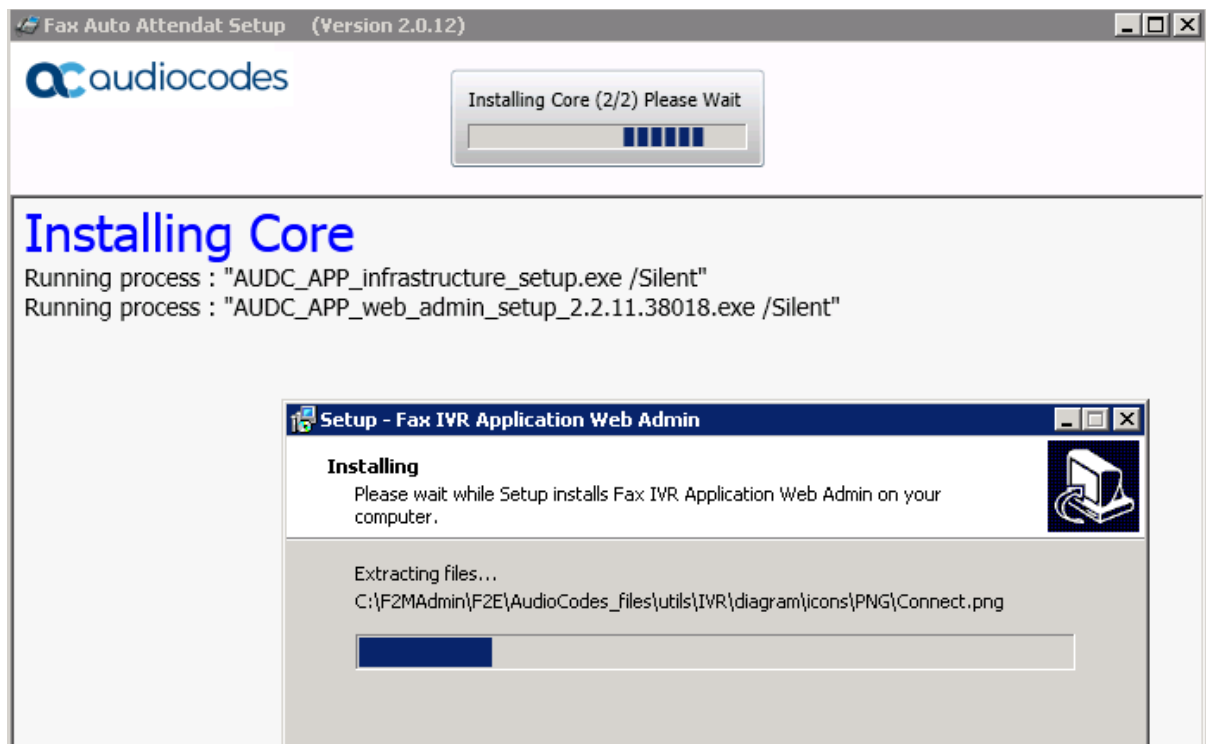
Fax Auto Attendat Setup (Version 2.0.12)

audiocodes

Installing Core (2/2) Please Wait

Installing Core
Running process : "AUDC_APP_infrastructure_setup.exe /Silent"
Running process : "AUDC_APP_web_admin_setup_2.2.11.38018.exe /Silent"

Setup - Fax IVR Application Web Admin

Installing
Please wait while Setup installs Fax IVR Application Web Admin on your computer.

Extracting files...
C:\F2MAdmin\F2E\AudioCodes_files\utils\IVR\diagram\icons\PNG\Connect.png